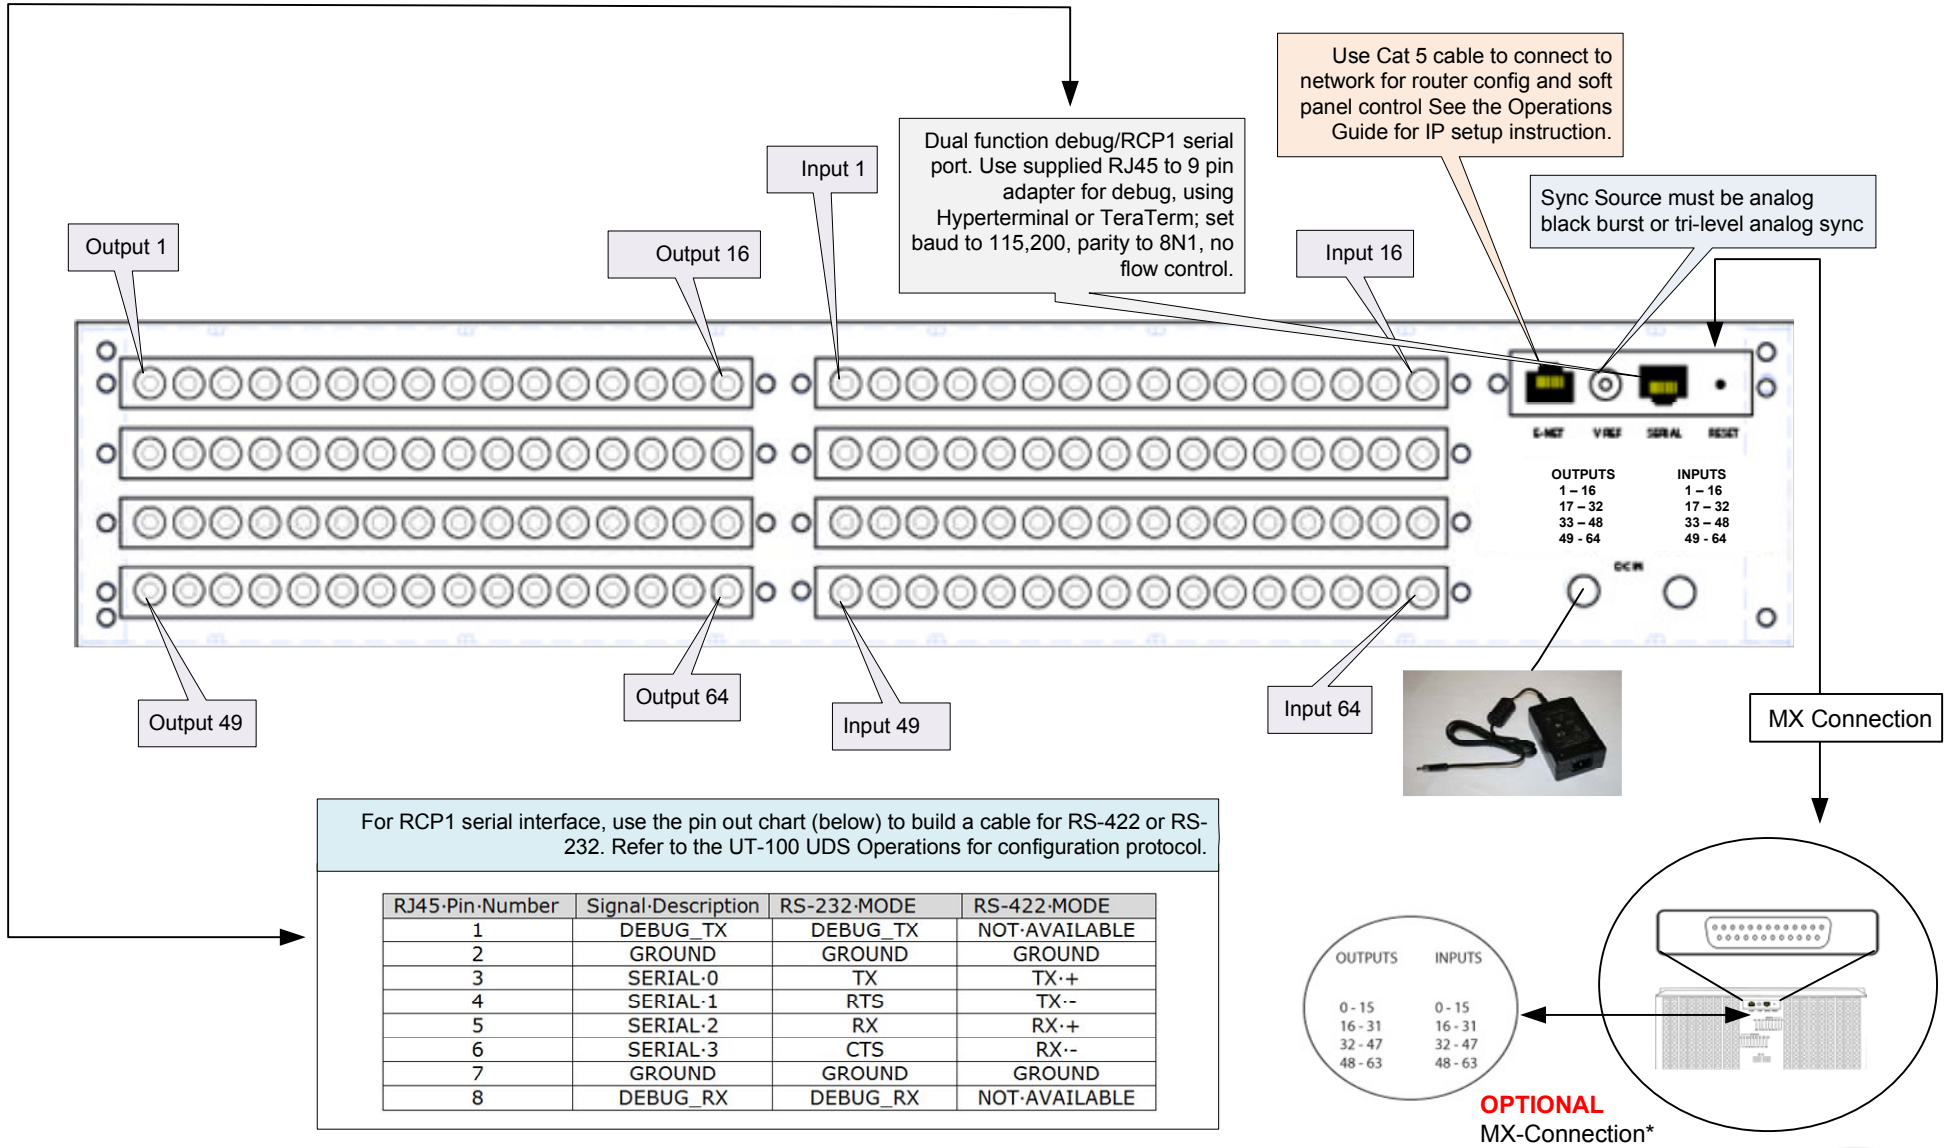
Use Cat 5 cable to connect to network for router config and soft panel control See the Operations Guide for IP setup instruction.

Dual function debug/RCP1 serial port. Use supplied RJ45 to 9 pin adapter for debug, using Hyperterminal or TeraTerm; set baud to 115,200, parity to 8N1, no flow control.

Input 1

Sync Source must be analog black burst or tri-level analog sync

Output 1

Output 16

Input 16

E-NET VREF SERIAL RESET

OUTPUTS
1 – 16
17 – 32
33 – 48
49 - 64

INPUTS
1 – 16
17 – 32
33 – 48
49 - 64

DC IN

Output 49

Output 64

Input 49

Input 64

MX Connection

For RCP1 serial interface, use the pin out chart (below) to build a cable for RS-422 or RS-232. Refer to the UT-100 UDS Operations for configuration protocol.

| RJ45·Pin·Number | Signal·Description | RS-232·MODE | RS-422·MODE |
|---|---|---|---|
| 1 | DEBUG_TX | DEBUG_TX | NOT·AVAILABLE |
| 2 | GROUND | GROUND | GROUND |
| 3 | SERIAL·0 | TX | TX·+ |
| 4 | SERIAL·1 | RTS | TX·- |
| 5 | SERIAL·2 | RX | RX·+ |
| 6 | SERIAL·3 | CTS | RX·- |
| 7 | GROUND | GROUND | GROUND |
| 8 | DEBUG_RX | DEBUG_RX | NOT·AVAILABLE |

OUTPUTS
0 - 15
16 - 31
32 - 47
48 - 63

INPUTS
0 - 15
16 - 31
32 - 47
48 - 63

OPTIONAL
MX-Connection*